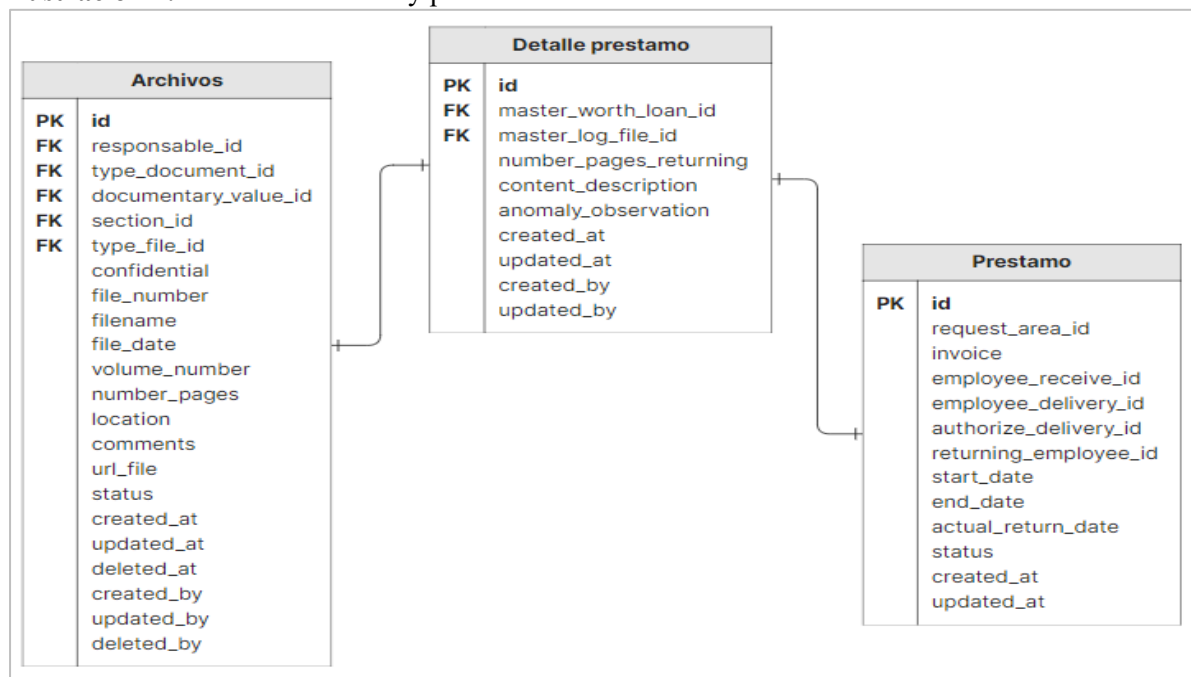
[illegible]

Archivos

| | |
|---|---|
| PK | id |
| FK | responsable_id |
| FK | type_document_id |
| FK | documentary_value_id |
| FK | section_id |
| FK | type_file_id |
| | confidential |
| | file_number |
| | filename |
| | file_date |
| | volume_number |
| | number_pages |
| | location |
| | comments |
| | url_file |
| | status |
| | created_at |
| | updated_at |
| | deleted_at |
| | created_by |
| | updated_by |
| | deleted_by |

Detalle prestamo

| | |
|---|---|
| PK | id |
| FK | master_worth_loan_id |
| FK | master_log_file_id |
| | number_pages_returning |
| | content_description |
| | anomaly_observation |
| | created_at |
| | updated_at |
| | created_by |
| | updated_by |

Prestamo

| | |
|---|---|
| PK | id |
| | request_area_id |
| | invoice |
| | employee_receive_id |
| | employee_delivery_id |
| | authorize_delivery_id |
| | returning_employee_id |
| | start_date |
| | end_date |
| | actual_return_date |
| | status |
| | created_at |
| | updated_at |